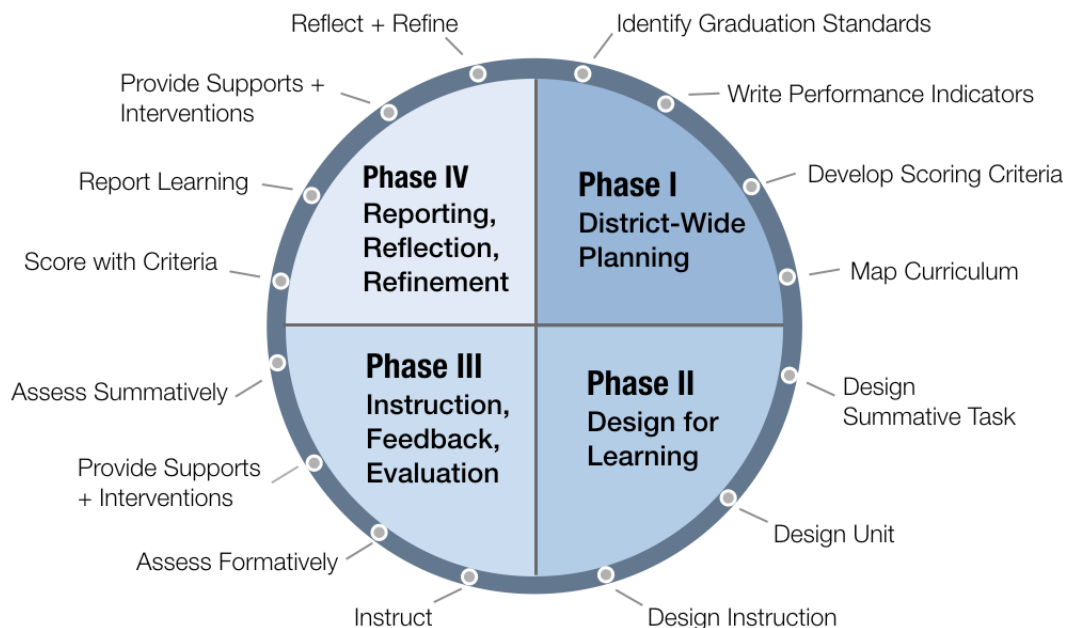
Reflect + Refine

Identify Graduation Standards

Provide Supports + Interventions

Write Performance Indicators

Report Learning

Develop Scoring Criteria

Score with Criteria

Map Curriculum

Phase IV
Reporting, Reflection, Refinement

Phase I
District-Wide Planning

Phase III
Instruction, Feedback, Evaluation

Phase II
Design for Learning

Assess Summatively

Design Summative Task

Provide Supports + Interventions

Design Unit

Assess Formatively

Instruct

Design Instruction